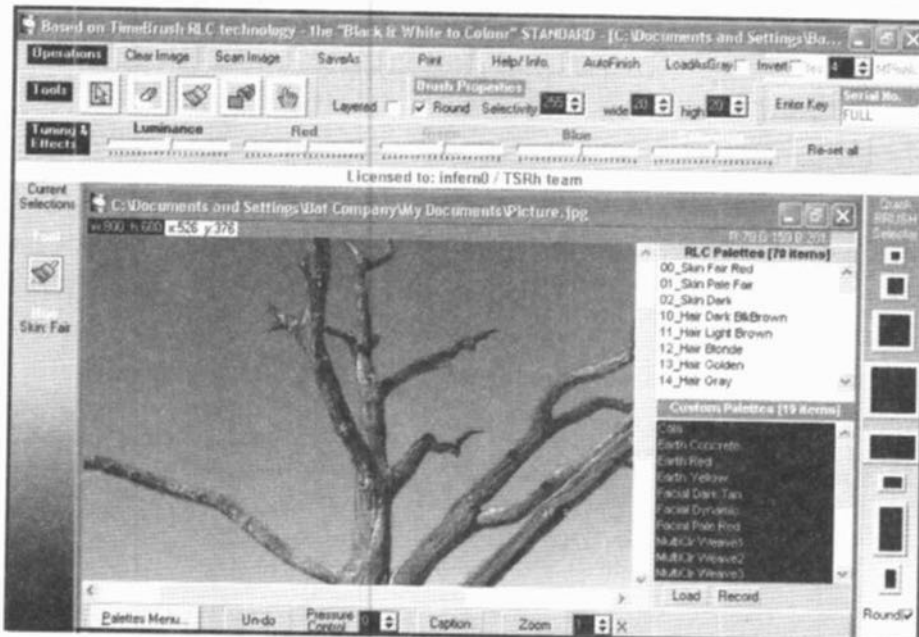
Based on TimeBrush RLC technology - the "Black & White to Colour" STANDARD - [C:\Documents and Settings\Ba...

Operations | Clear Image | Scan Image | SaveAs | Print | Help/ Info. | AutoFinish | LoadAsGray | Invert | 4

Tools | Layered | Brush Properties | Round | Selectivity 255 | wide 20 | high 20 | Enter Key | Serial No. | FULL

Tuning & Effects | Luminance | Red | Green | Blue | Re-set all

Licensed to: infern0 / TSRh team

Current Selections

Tool

Hue

Skin: Fair

C:\Documents and Settings\Bat Company\My Documents\Picture.jpg

w 800 h 600 x 526 y 376

R 78 G 159 B 201

RLC Palettes [78 items]

00_Skin Fair Red
01_Skin Pale Fair
02_Skin Dark
10_Hair Dark Blk/Brown
11_Hair Light Brown
12_Hair Blonde
13_Hair Golden
14_Hair Gray

Custom Palettes [19 items]

Coils
Earth Concrete
Earth Red
Earth Yellow
Facial Dark Tan
Facial Dynamic
Facial Pale Red
MultiClr Weave1
MultiClr Weave2
MultiClr Weave3

Load | Record

Palettes Menu... | Un-do | Pressure Control 0 | Caption | Zoom 1 X

Quick BRUSH Selector

Round